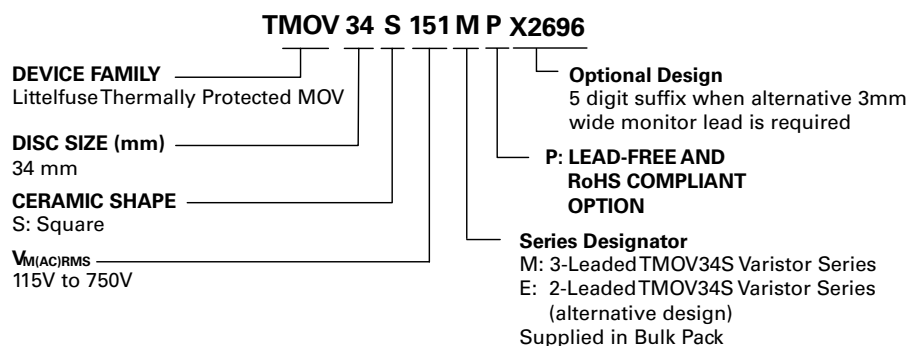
TMOV 34 S 151 M P X2696

DEVICE FAMILY
Littelfuse Thermally Protected MOV

DISC SIZE (mm)
34 mm

CERAMIC SHAPE
S: Square

$V_{M(AC)RMS}$
115V to 750V

Optional Design
5 digit suffix when alternative 3mm wide monitor lead is required

P: LEAD-FREE AND RoHS COMPLIANT OPTION

Series Designator
M: 3-Leaded TMOV34S Varistor Series
E: 2-Leaded TMOV34S Varistor Series (alternative design)
Supplied in Bulk Pack